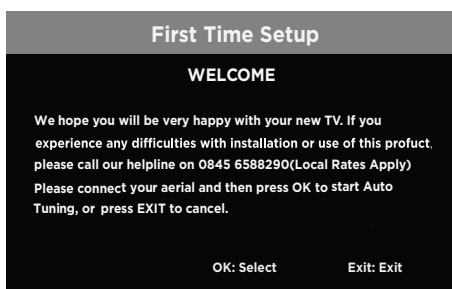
First Time Setup

WELCOME

We hope you will be very happy with your new TV. If you experience any difficulties with installation or use of this profuct, please call our helpline on 0845 6588290(Local Rates Apply)
Please connect your aerial and then press OK to start Auto Tuning, or press EXIT to cancel.

OK: Select Exit: Exit